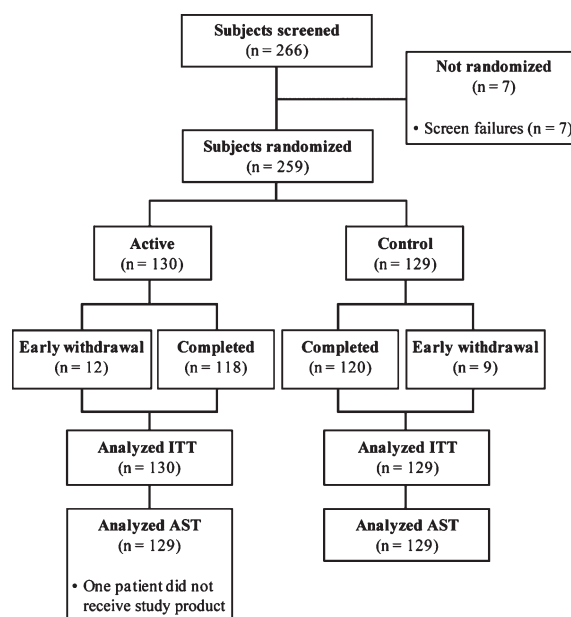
Subjects screened
(n = 266)

Not randomized
(n = 7)

• Screen failures (n = 7)

Subjects randomized
(n = 259)

Active
(n = 130)

Control
(n = 129)

Early withdrawal
(n = 12)

Completed
(n = 118)

Completed
(n = 120)

Early withdrawal
(n = 9)

Analyzed ITT
(n = 130)

Analyzed ITT
(n = 129)

Analyzed AST
(n = 129)

• One patient did not receive study product

Analyzed AST
(n = 129)